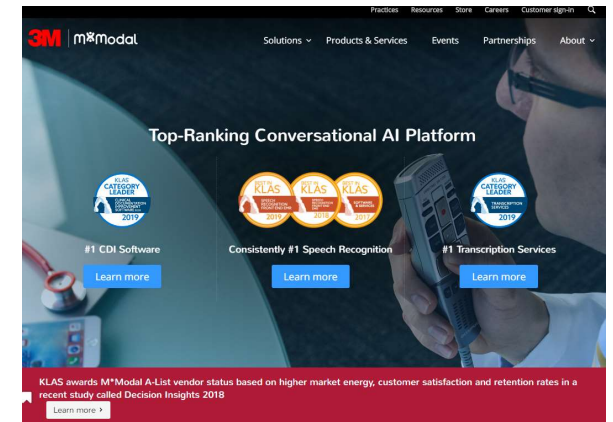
Practices Resources Store Careers Customer sign-in

3M | M*Modal

Solutions Products & Services Events Partnerships About

Top-Ranking Conversational AI Platform

KLAS CATEGORY LEADER CLINICAL DOCUMENTATION IMPROVEMENT SOFTWARE 2019

#1 CDI Software

Learn more

KLAS SPEECH RECOGNITION 2019

KLAS SPEECH RECOGNITION 2018

KLAS SOFTWARE & SERVICES 2017

Consistently #1 Speech Recognition

Learn more

KLAS CATEGORY LEADER TRANSCRIPTION SERVICES 2019

#1 Transcription Services

Learn more

KLAS awards M*Modal A-List vendor status based on higher market energy, customer satisfaction and retention rates in a recent study called Decision Insights 2018

Learn more